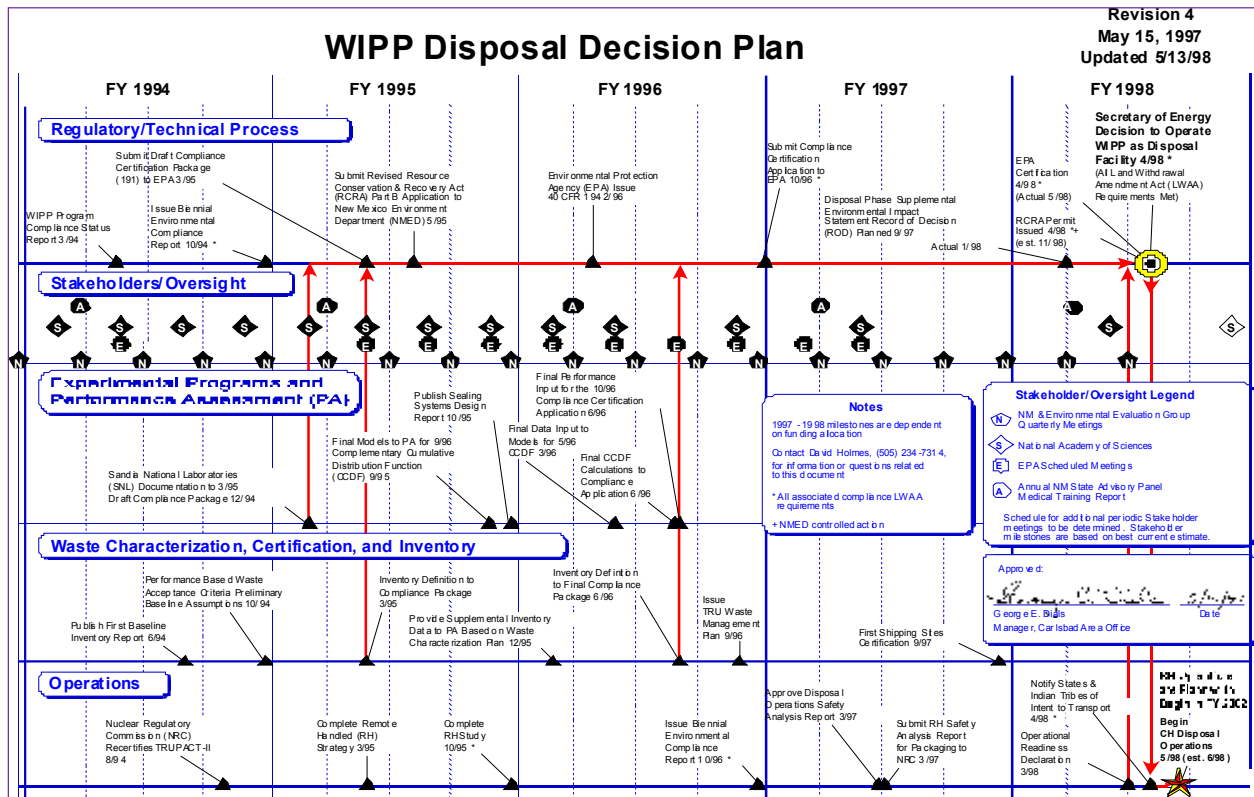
Revision 4
May 15, 1997
Updated 5/13/98

WIPP Disposal Decision Plan

FY 1994
FY 1995
FY 1996
FY 1997
FY 1998

Regulatory/Technical Process

WIPP Program Compliance Status Report 3/94

Submit Draft Compliance Certification Package (191) to EPA 3/95

Issue Biennial Environmental Compliance Report 10/94 *

Submit Revised Resource Conservation & Recovery Act (RCRA) Part B Application to New Mexico Environment Department (NMED) 5/95

Environmental Protection Agency (EPA) Issue 40 CFR 194 2/96

Submit Compliance Certification Application to EPA 10/96 *

Disposal Phase Supplemental Environmental Impact Statement Record of Decision (ROD) Planned 9/97

Actual 1/98

EPA Certification 4/98 * (Actual 5/98)

RCRA Permit Issued 4/98 *+ (est. 11/98)

Secretary of Energy Decision to Operate WIPP as Disposal Facility 4/98 *
(All Land Withdrawal Amendment Act (LWAA) Requirements Met)

Stakeholders/Oversight

Experimental Programs and Performance Assessment (PA)

Sandia National Laboratories (SNL) Documentation to 3/95 Draft Compliance Package 12/94

Final Models to PA for 9/96 Complementary Cumulative Distribution Function (CCDF) 9/95

Publish Sealing Systems Design Report 10/95

Final Data Input to Models for 5/96 CCDF 3/96

Final Performance Input for the 10/96 Compliance Certification Application 6/96

Final CCDF Calculations to Compliance Application 6/96

Notes
1997 - 1998 milestones are dependent on funding allocation
Contact David Holmes, (505) 234-7314, for information or questions related to this document
* All associated compliance LWAA requirements
+ NMED controlled action

Stakeholder/Oversight Legend
N NM Environmental Evaluation Group Quarterly Meetings
S National Academy of Sciences
E EPA Scheduled Meetings
A Annual NM State Advisory Panel Medical Training Report
Schedule for additional periodic Stakeholder meetings to be determined. Stakeholder milestones are based on best current estimate.

Waste Characterization, Certification, and Inventory

Publish First Baseline Inventory Report 6/94

Performance Based Waste Acceptance Criteria Preliminary Baseline Assumptions 10/94

Inventory Definition to Compliance Package 3/95

Provide Supplemental Inventory Data to PA Based on Waste Characterization Plan 12/95

Inventory Definition to Final Compliance Package 6/96

Issue TRU Waste Management Plan 9/96

First Shipping Sites Certification 9/97

Approved:
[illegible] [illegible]
George E. Dials Date
Manager, Carlsbad Area Office

Operations

Nuclear Regulatory Commission (NRC) Recertifies TRUPACT-II 8/94

Complete Remote Handled (RH) Strategy 3/95

Complete RH Study 10/95 *

Issue Biennial Environmental Compliance Report 10/96 *

Approve Disposal Operations Safety Analysis Report 3/97

Submit RH Safety Analysis Report for Packaging to NRC 3/97

Notify States & Indian Tribes of Intent to Transport 4/98 *

Operational Readiness Declaration 3/98

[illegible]

Begin CH Disposal Operations 5/98 (est. 6/98)